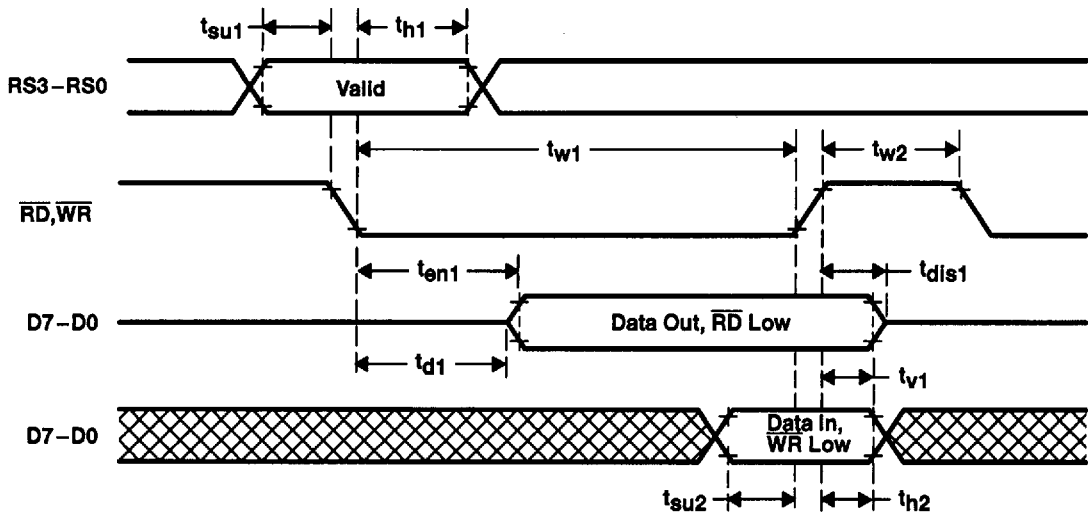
$t_{su1}$ $t_{h1}$

RS3 – RS0

Valid

$t_{w1}$ $t_{w2}$

$\overline{RD}$,$\overline{WR}$

$t_{en1}$ $t_{dis1}$

D7 – D0

Data Out, $\overline{RD}$ Low

$t_{d1}$ $t_{v1}$

D7 – D0

Data In, $\overline{WR}$ Low

$t_{su2}$ $t_{h2}$